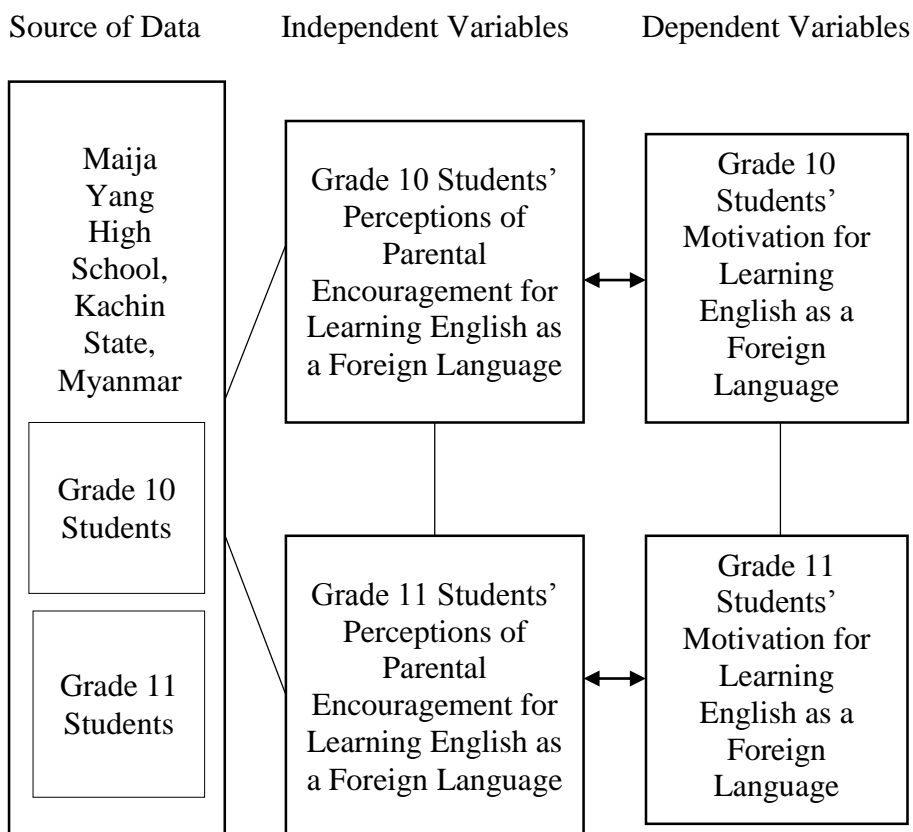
Source of Data Independent Variables Dependent Variables

Maija Yang High School, Kachin State, Myanmar

Grade 10 Students

Grade 11 Students

Grade 10 Students' Perceptions of Parental Encouragement for Learning English as a Foreign Language

Grade 10 Students' Motivation for Learning English as a Foreign Language

Grade 11 Students' Perceptions of Parental Encouragement for Learning English as a Foreign Language

Grade 11 Students' Motivation for Learning English as a Foreign Language